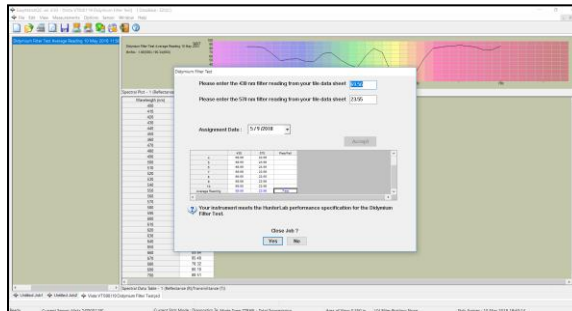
Didymium Filter Test

Please enter the 430 nm filter reading from your file data sheet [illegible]

Please enter the 570 nm filter reading from your file data sheet 23.05

Assignment Date : 5/1/2018

Accept

Your instrument meets the HunterLab performance specification for the Didymium Filter Test.

Close Job ?

Yes No

File Edit View Measurements Options Sensor Window Help

Spectral Plot

Wavelength (nm)

Spectral Data Table

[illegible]